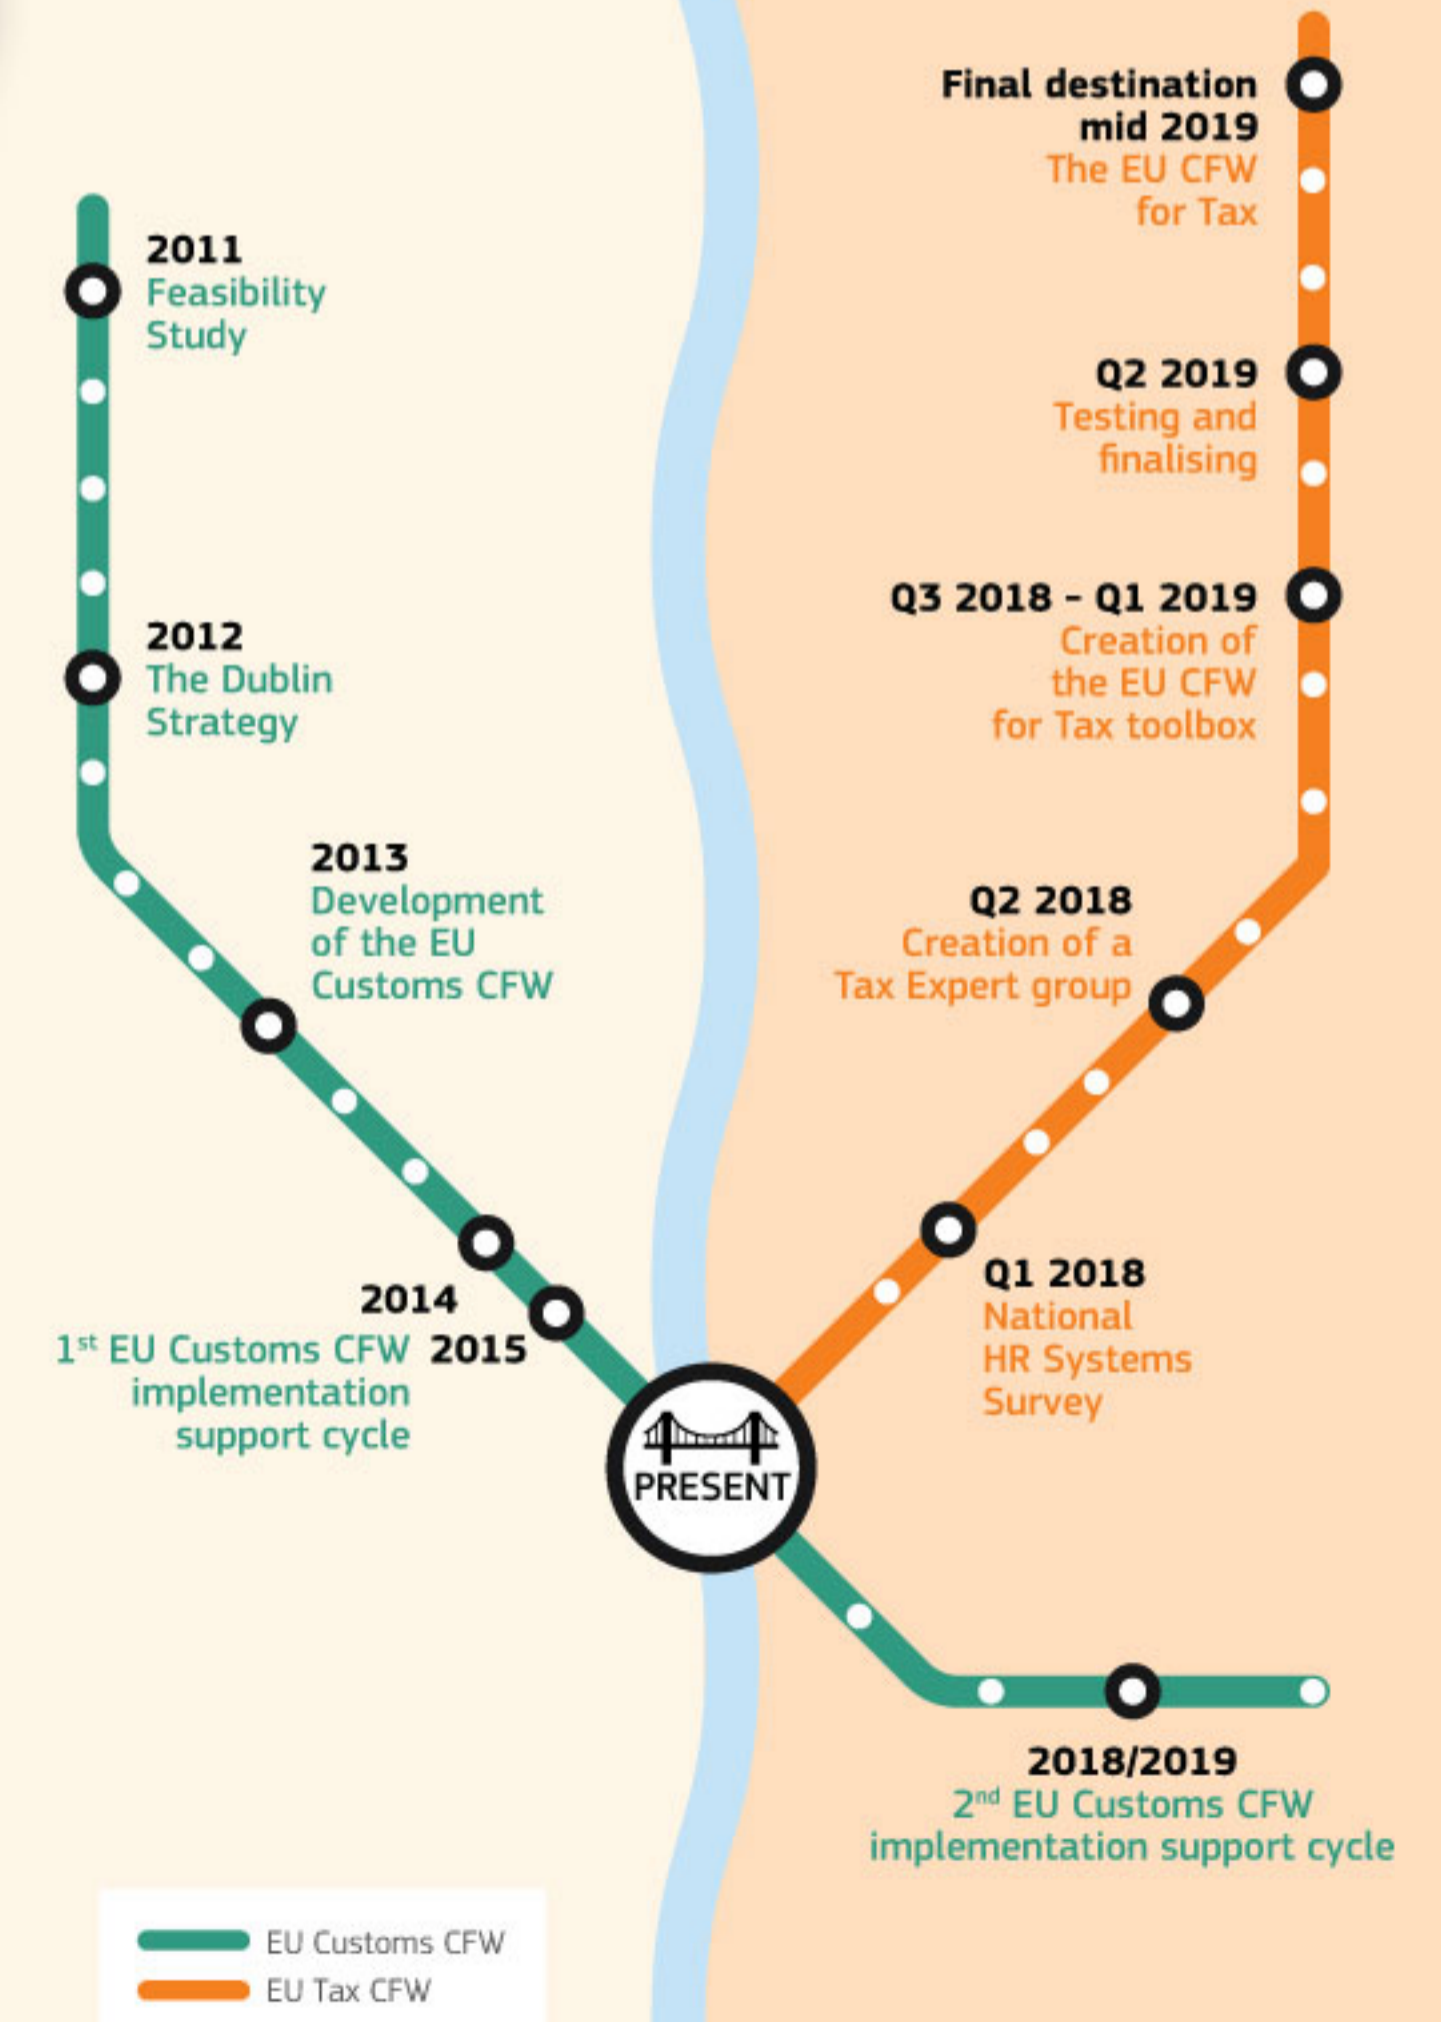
Final destination mid 2019
The EU CFW for Tax

2011
Feasibility Study

Q2 2019
Testing and finalising

Q3 2018 - Q1 2019
Creation of the EU CFW for Tax toolbox

2012
The Dublin Strategy

2013
Development of the EU Customs CFW

Q2 2018
Creation of a Tax Expert group

Q1 2018
National HR Systems Survey

2014
1$^{st}$ EU Customs CFW implementation support cycle

2015

PRESENT

2018/2019
2$^{nd}$ EU Customs CFW implementation support cycle

EU Customs CFW
EU Tax CFW